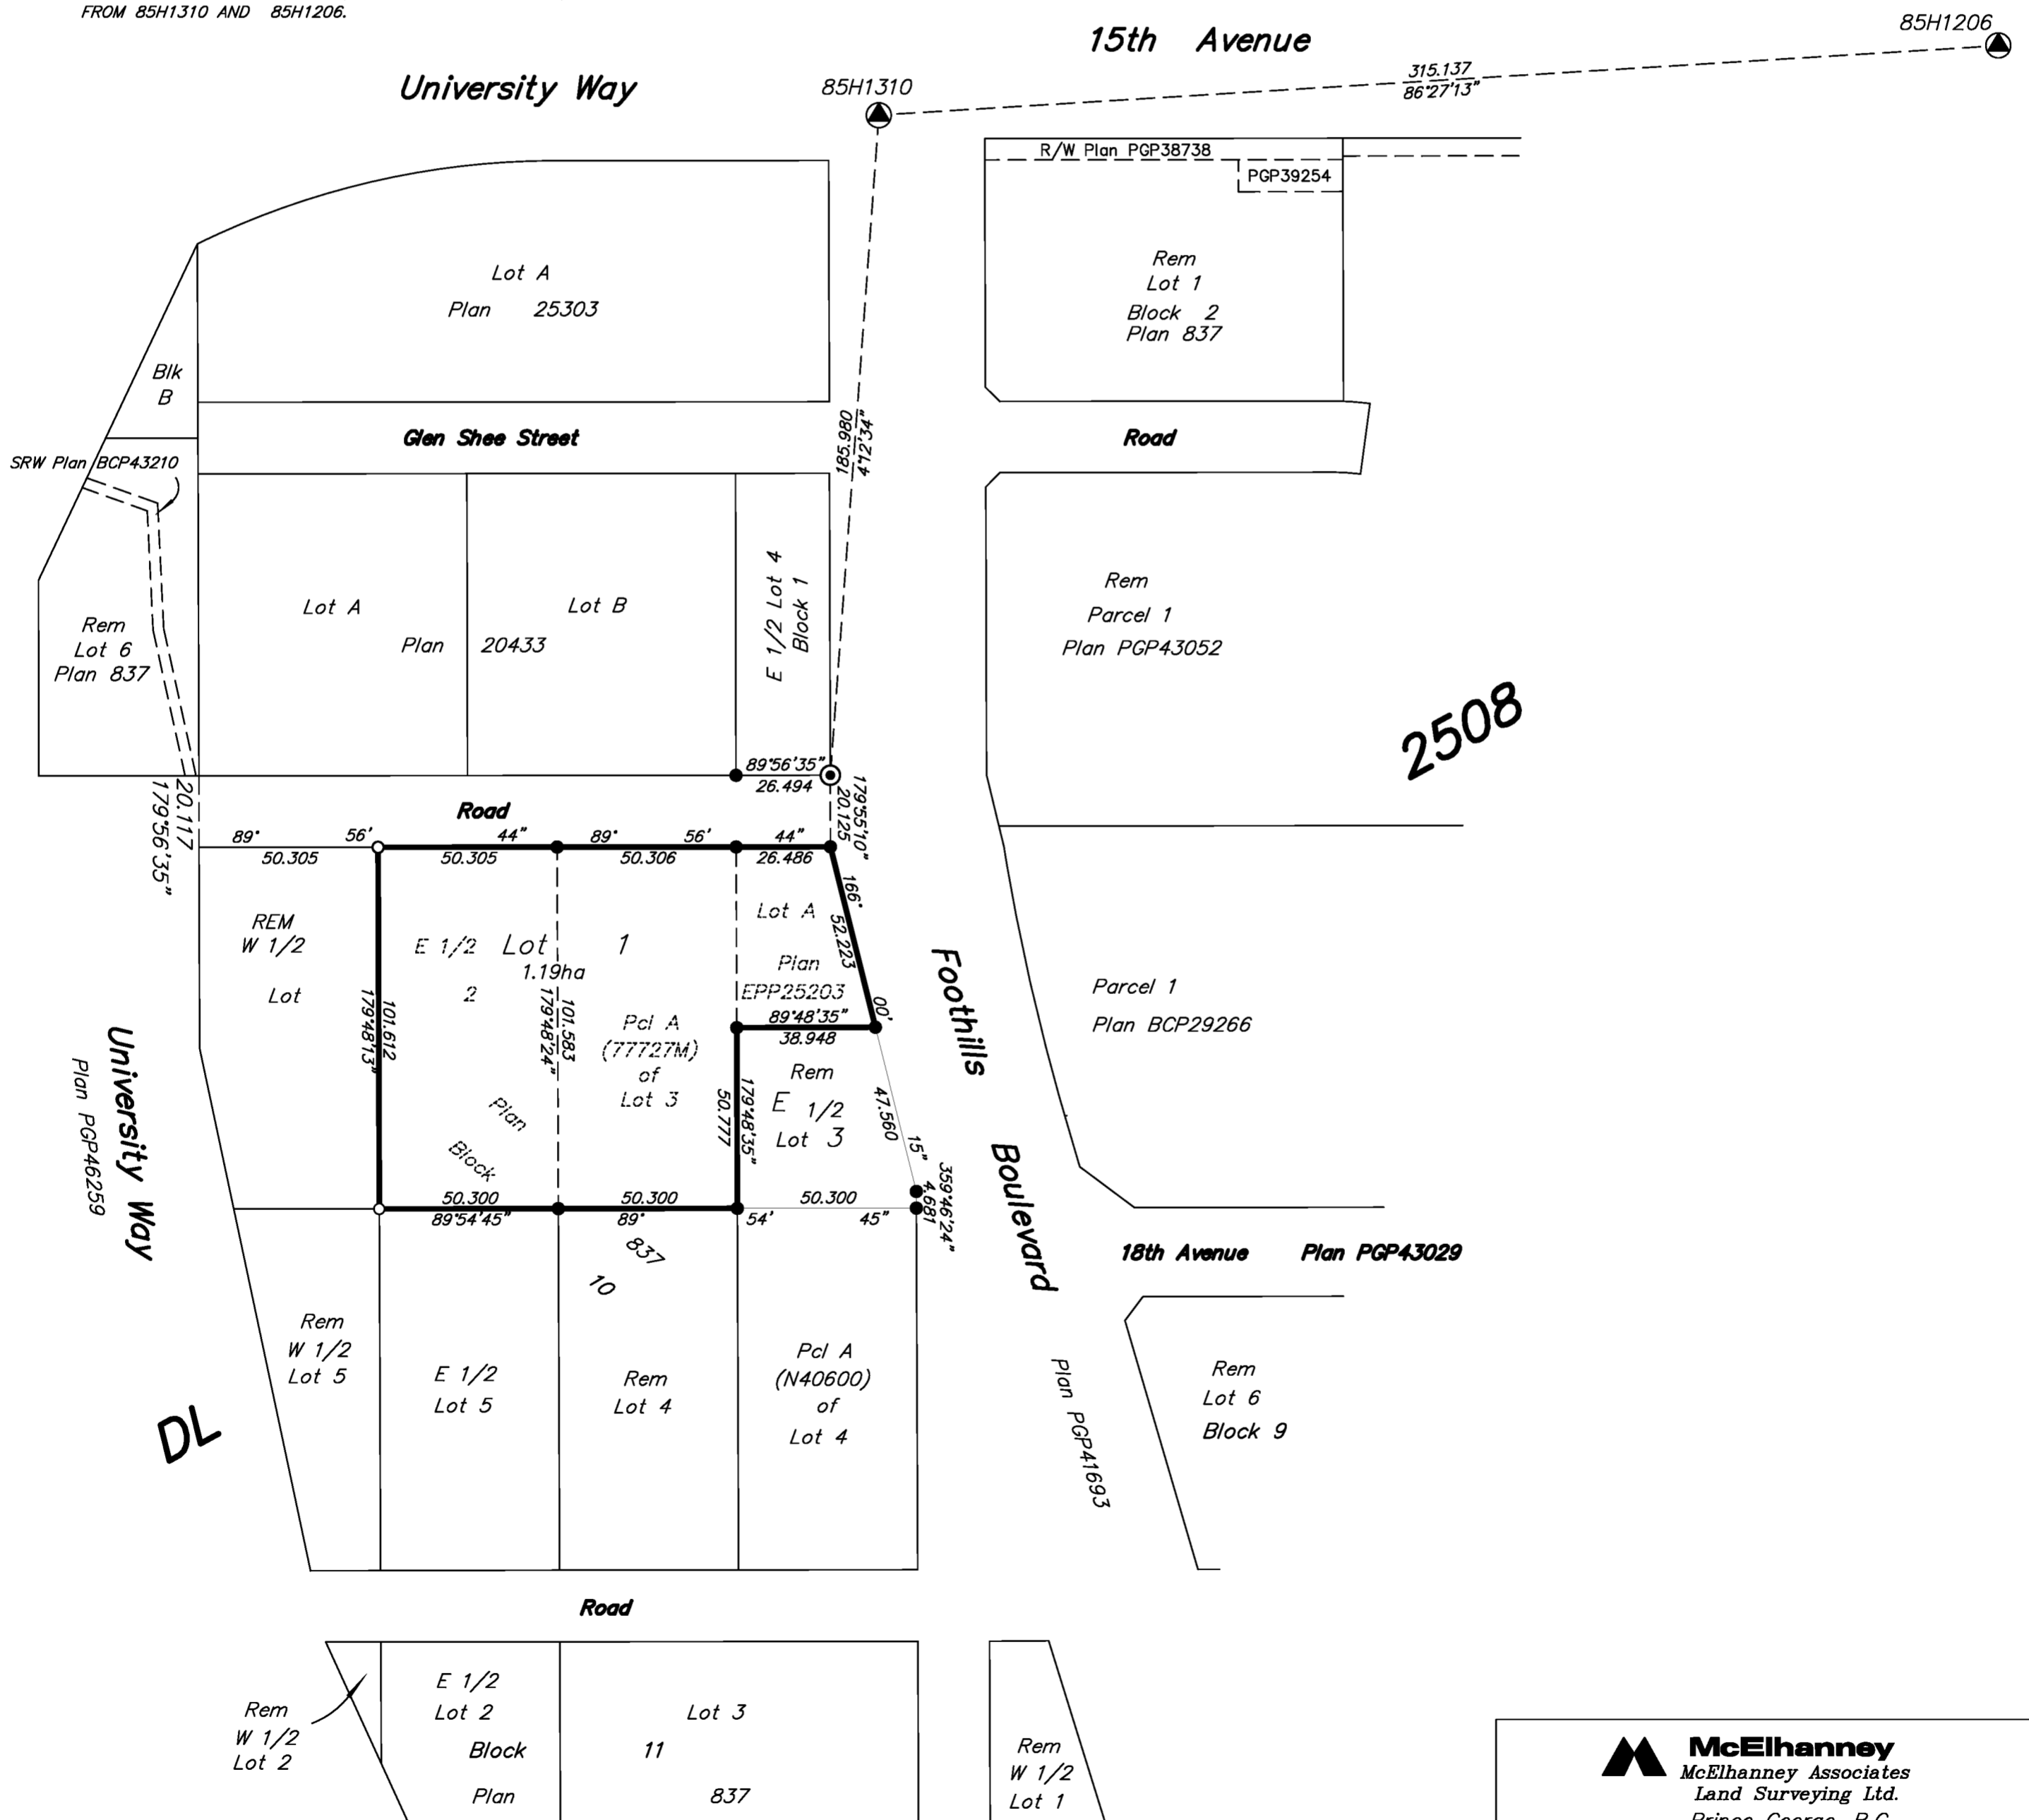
FROM 85H1310 AND 85H1206.

15th Avenue

85H1206

315.137
86°27'13"

University Way

85H1310

R/W Plan PGP38738

PGP39254

Lot A
Plan 25303

Rem
Lot 1
Block 2
Plan 837

Blk
B

Glen Shee Street

185.980
4°12'34"

Road

SRW Plan BCP43210

Lot A
Plan 20433

Lot B

E 1/2 Lot 4
Block 1

Rem
Parcel 1
Plan PGP43052

Rem
Lot 6
Plan 837

2508

89°56'35"
26.494

20.117
179°56'35"

Road

179°55'10"
20.125

89° 56' 44"
50.305

50.305

89° 56' 44"
50.306

26.486

166°

REM
W 1/2
Lot

E 1/2 Lot 1
2
1.19ha

Lot A
Plan
EPP25203

52.223

Foothills

Parcel 1
Plan BCP29266

101.612
179°48'13"

101.583
179°48'24"

Pcl A
(77727M)
of
Lot 3

89°48'35"
38.948

00'

University Way

Plan PGP46259

Plan

Block

50.777
179°48'35"

Rem
E 1/2
Lot 3

47.560

15"

359°46'24"
4.681

Boulevard

50.300
89°54'45"

50.300
89°

50.300
54' 45"

837

10

18th Avenue

Plan PGP43029

Rem
W 1/2
Lot 5

E 1/2
Lot 5

Rem
Lot 4

Pcl A
(N40600)
of
Lot 4

Plan PGP41693

Rem
Lot 6
Block 9

DL

Road

Rem
W 1/2
Lot 2

E 1/2
Lot 2

Block

Plan

Lot 3

11

837

Rem
W 1/2
Lot 1

McElhanney
McElhanney Associates
Land Surveying Ltd.
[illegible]